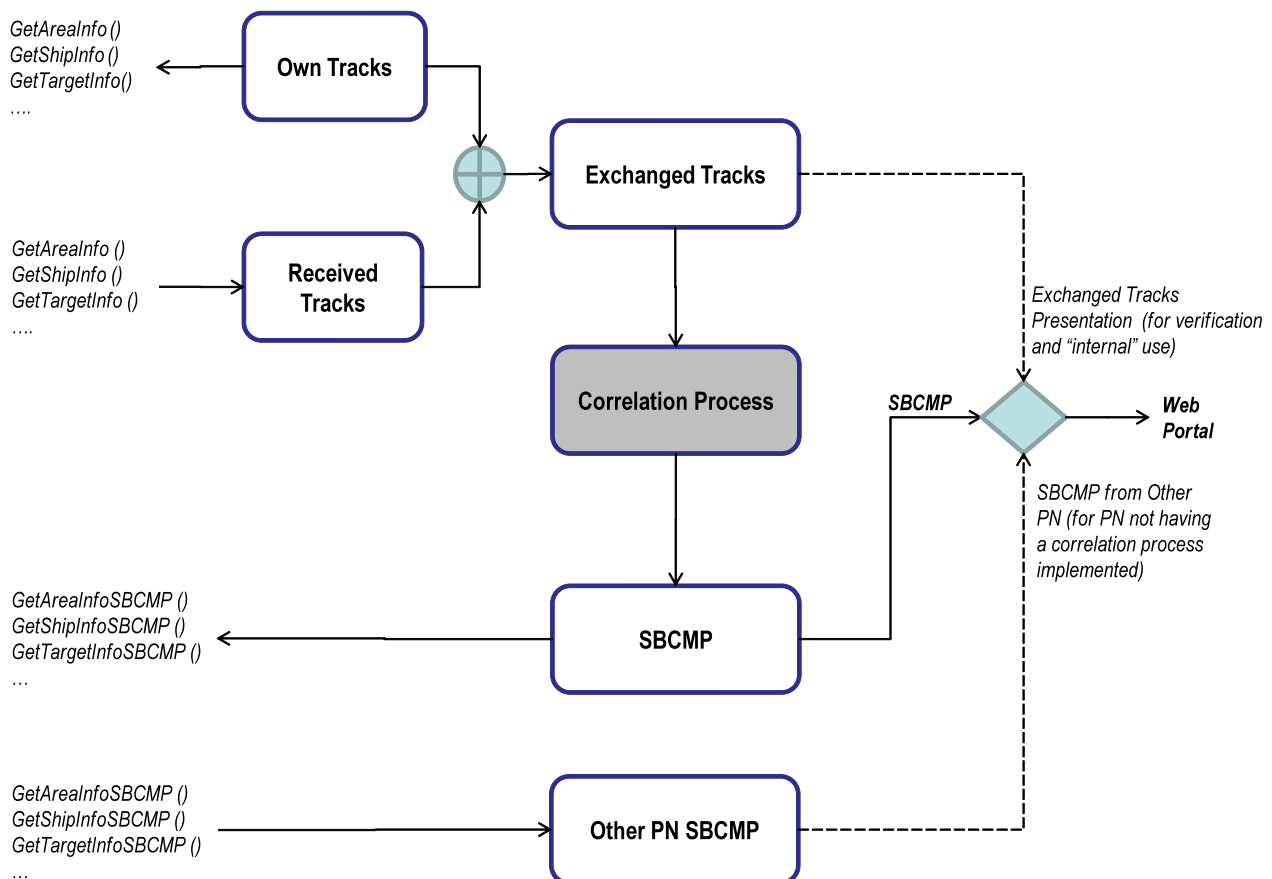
GetAreaInfo ()
GetShipInfo ()
GetTargetInfo()
….

Own Tracks

Exchanged Tracks

GetAreaInfo ()
GetShipInfo ()
GetTargetInfo ()
….

Received Tracks

Exchanged Tracks Presentation (for verification and "internal" use)

Correlation Process

SBCMP

Web Portal

SBCMP from Other PN (for PN not having a correlation process implemented)

GetAreaInfoSBCMP ()
GetShipInfoSBCMP ()
GetTargetInfoSBCMP ()
…

SBCMP

GetAreaInfoSBCMP ()
GetShipInfoSBCMP ()
GetTargetInfoSBCMP ()
…

Other PN SBCMP